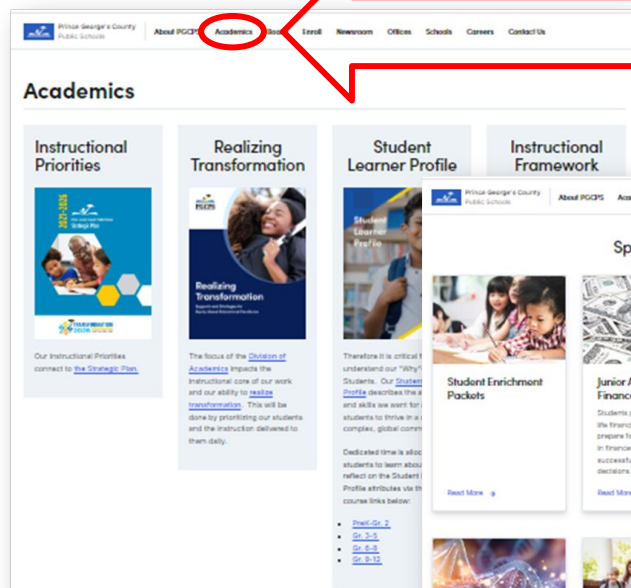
Prince George's County Public Schools

About PGCPS Academics Boo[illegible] Enroll Newsroom Offices Schools Careers Contact Us

Academics

Instructional Priorities

2021-2026 Strategic Plan

Our Instructional Priorities connect to the Strategic Plan.

Realizing Transformation

PGCPS

Realizing Transformation

The focus of the Division of Academics impacts the instructional core of our work and our ability to realize transformation. This will be done by prioritizing our students and the instruction delivered to them daily.

Student Learner Profile

Student Learner Profile

Therefore it is critical t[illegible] understand our "Why" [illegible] Students. Our Student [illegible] Profile describes the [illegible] and skills we want for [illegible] students to thrive in a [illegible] complex, global comm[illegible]

Dedicated time is allo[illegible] students to learn abou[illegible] reflect on the Student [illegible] Profile attributes via th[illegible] course links below:

- PreK-Gr. 2
- Gr. 3-5
- Gr. 6-8
- Gr. 9-12

Instructional Framework

Prince George's County Public Schools

About PGCPS Aca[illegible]

Sp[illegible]

Student Enrichment Packets

Read More

Junior A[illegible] Financ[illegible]

Students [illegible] life financ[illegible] prepare fo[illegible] in finance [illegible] successfu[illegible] decisions.

Read More